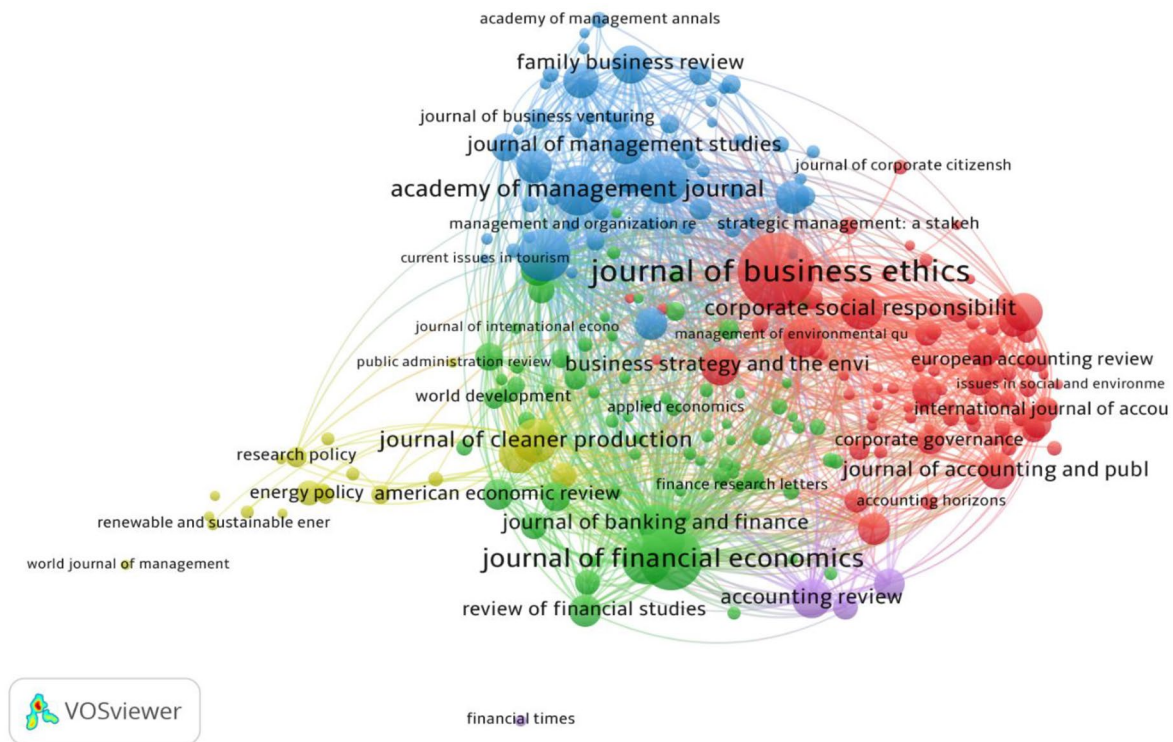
academy of management annals

family business review

journal of business venturing

journal of management studies

journal of corporate citizensh

academy of management journal

management and organization re

strategic management: a stakeh

current issues in tourism

journal of business ethics

corporate social responsibilit

journal of international econo

management of environmental qu

public administration review

business strategy and the envi

european accounting review

issues in social and environme

world development

applied economics

international journal of accou

journal of cleaner production

corporate governance

research policy

journal of accounting and publ

energy policy

american economic review

finance research letters

accounting horizons

renewable and sustainable ener

journal of banking and finance

world journal of management

journal of financial economics

accounting review

review of financial studies

VOSviewer

financial times